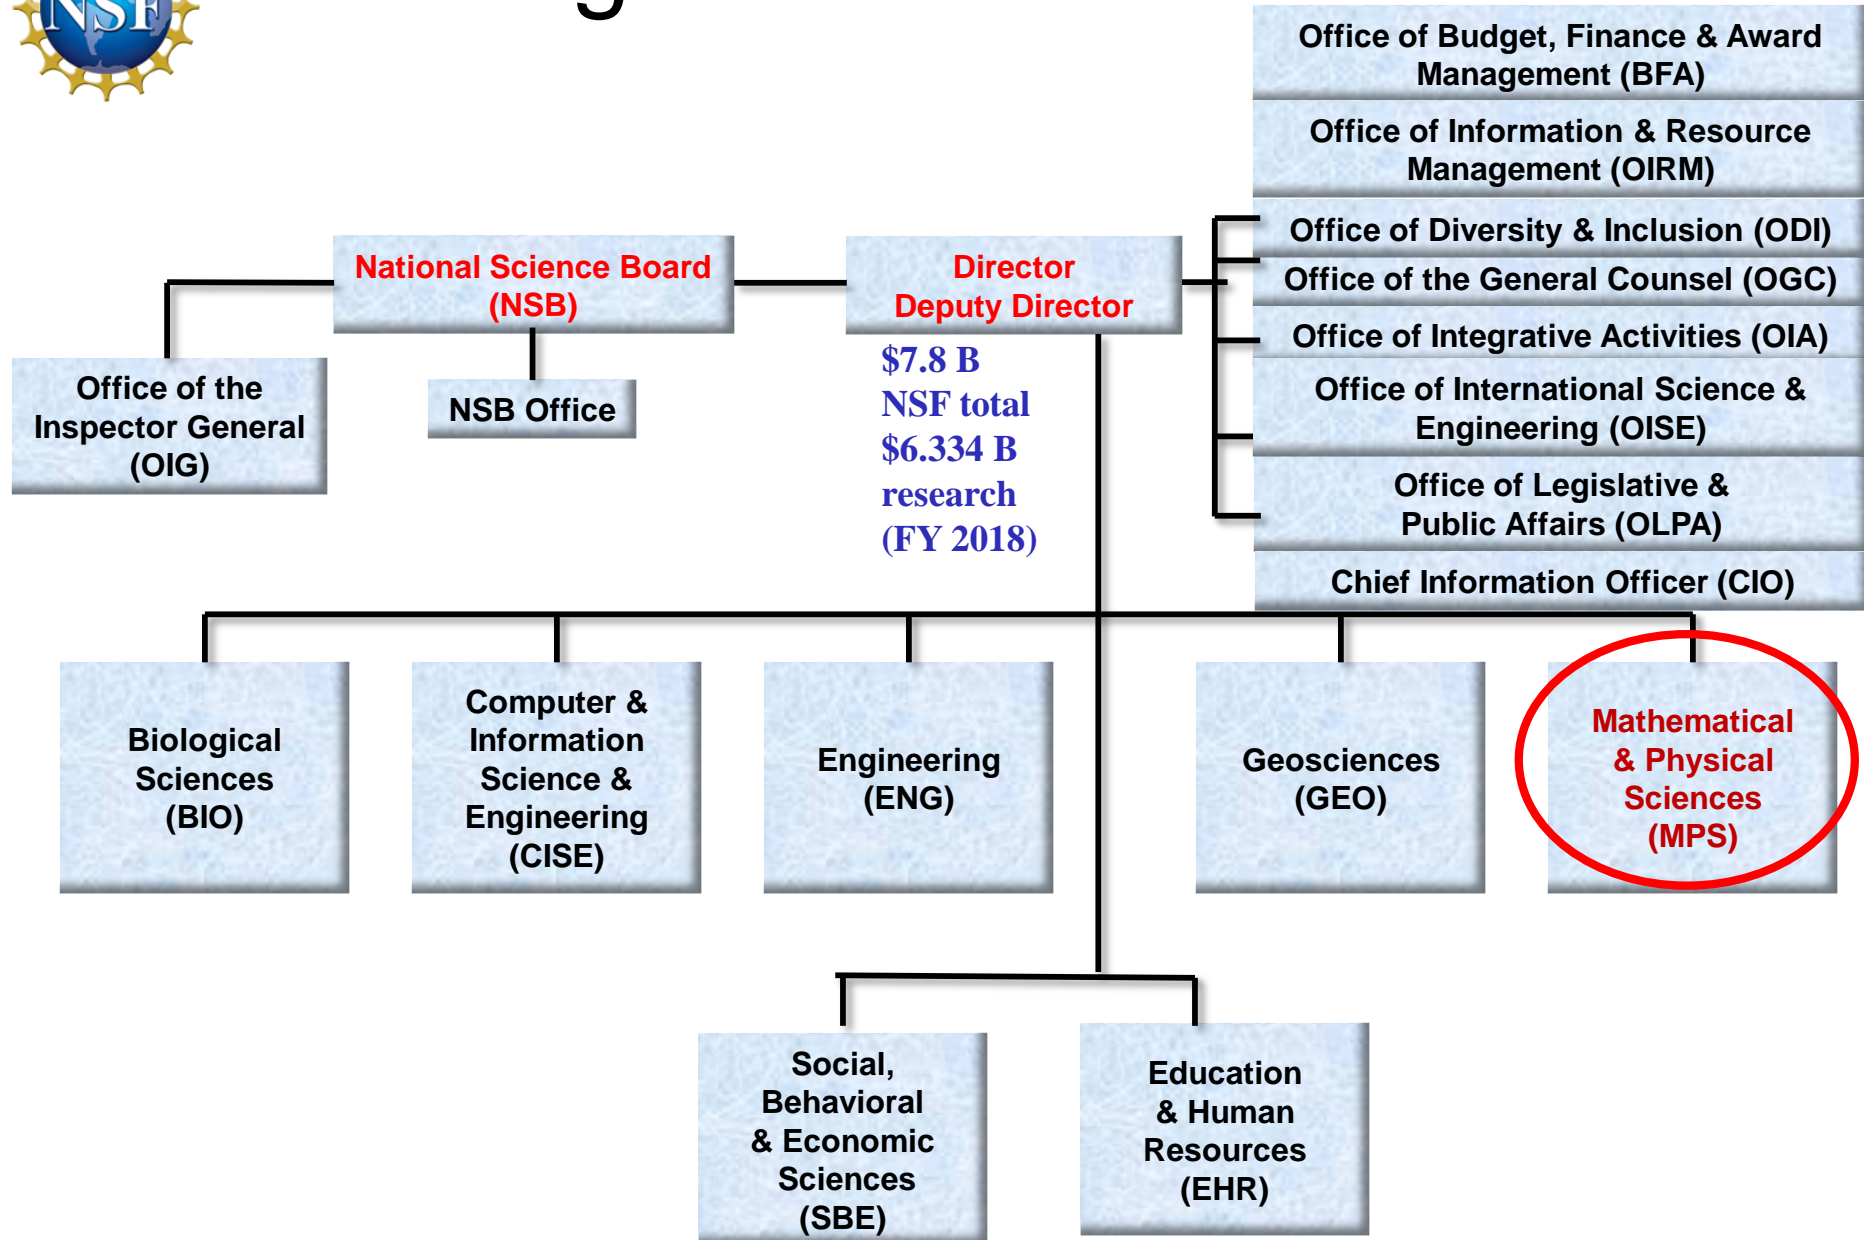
NSF

Office of Budget, Finance & Award Management (BFA)

Office of Information & Resource Management (OIRM)

Office of Diversity & Inclusion (ODI)

Office of the General Counsel (OGC)

Office of Integrative Activities (OIA)

Office of International Science & Engineering (OISE)

Office of Legislative & Public Affairs (OLPA)

Chief Information Officer (CIO)

National Science Board (NSB)

Director
Deputy Director

$7.8 B NSF total $6.334 B research (FY 2018)

Office of the Inspector General (OIG)

NSB Office

Biological Sciences (BIO)

Computer & Information Science & Engineering (CISE)

Engineering (ENG)

Geosciences (GEO)

Mathematical & Physical Sciences (MPS)

Social, Behavioral & Economic Sciences (SBE)

Education & Human Resources (EHR)